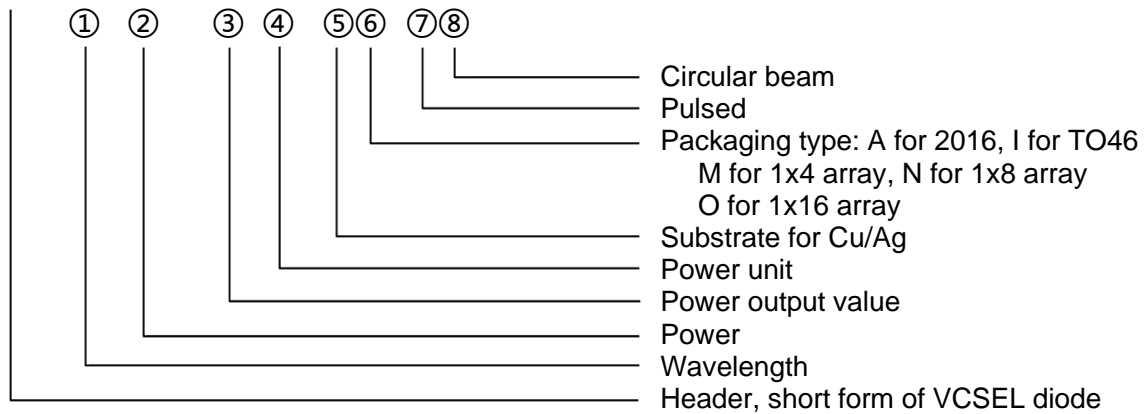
① ② ③ ④ ⑤⑥ ⑦⑧

Circular beam
Pulsed
Packaging type: A for 2016, I for TO46
M for 1x4 array, N for 1x8 array
O for 1x16 array
Substrate for Cu/Ag
Power unit
Power output value
Power
Wavelength
Header, short form of VCSEL diode